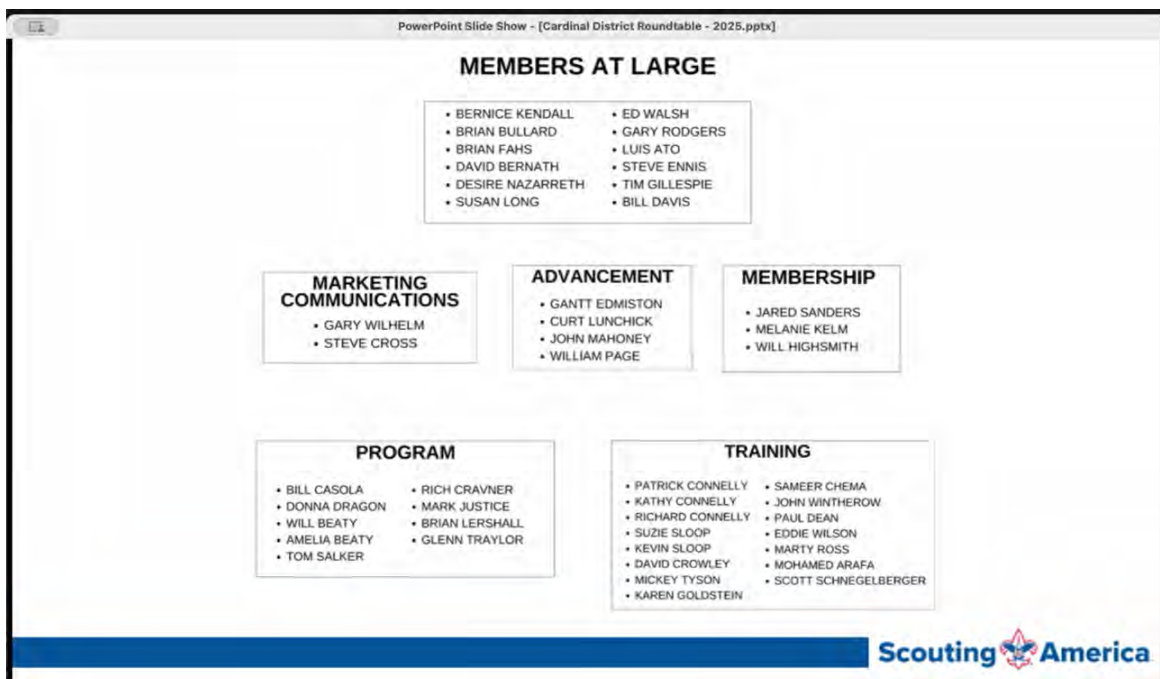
PowerPoint Slide Show - [Cardinal District Roundtable - 2025.pptx]

MEMBERS AT LARGE

• BERNICE KENDALL
• BRIAN BULLARD
• BRIAN FAHS
• DAVID BERNATH
• DESIRE NAZARRETH
• SUSAN LONG

• ED WALSH
• GARY RODGERS
• LUIS ATO
• STEVE ENNIS
• TIM GILLESPIE
• BILL DAVIS

MARKETING COMMUNICATIONS

• GARY WILHELM
• STEVE CROSS

ADVANCEMENT

• GANTT EDMISTON
• CURT LUNCHICK
• JOHN MAHONEY
• WILLIAM PAGE

MEMBERSHIP

• JARED SANDERS
• MELANIE KELM
• WILL HIGHSMITH

PROGRAM

• BILL CASOLA
• DONNA DRAGON
• WILL BEATY
• AMELIA BEATY
• TOM SALKER

• RICH CRAVNER
• MARK JUSTICE
• BRIAN LERSHALL
• GLENN TRAYLOR

TRAINING

• PATRICK CONNELLY
• KATHY CONNELLY
• RICHARD CONNELLY
• SUZIE SLOOP
• KEVIN SLOOP
• DAVID CROWLEY
• MICKEY TYSON
• KAREN GOLDSTEIN

• SAMEER CHEMA
• JOHN WINTHEROW
• PAUL DEAN
• EDDIE WILSON
• MARTY ROSS
• MOHAMED ARAFA
• SCOTT SCHNEGELBERGER

Scouting America